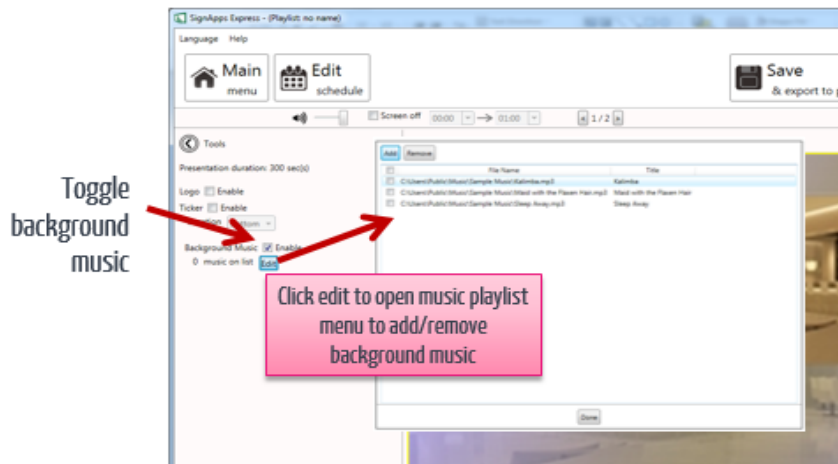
Toggle background music

SignApps Express - (Playlist: no name)

Language Help

Main menu

Edit schedule

Save & export to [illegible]

Screen off 00:00 → 01:00 1 / 2

Tools

Presentation duration: 300 sec(s)

Logo Enable

Ticker Enable

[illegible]tion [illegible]ttom

Background Music Enable

0 music on list Edit

Add Remove

| | File Name | Title |
|---|---|---|
| | C:\Users\Public\Music\Sample Music\Kalimba.mp3 | Kalimba |
| | C:\Users\Public\Music\Sample Music\Maid with the Flaxen Hair.mp3 | Maid with the Flaxen Hair |
| | C:\Users\Public\Music\Sample Music\Sleep Away.mp3 | Sleep Away |

Done

Click edit to open music playlist menu to add/remove background music